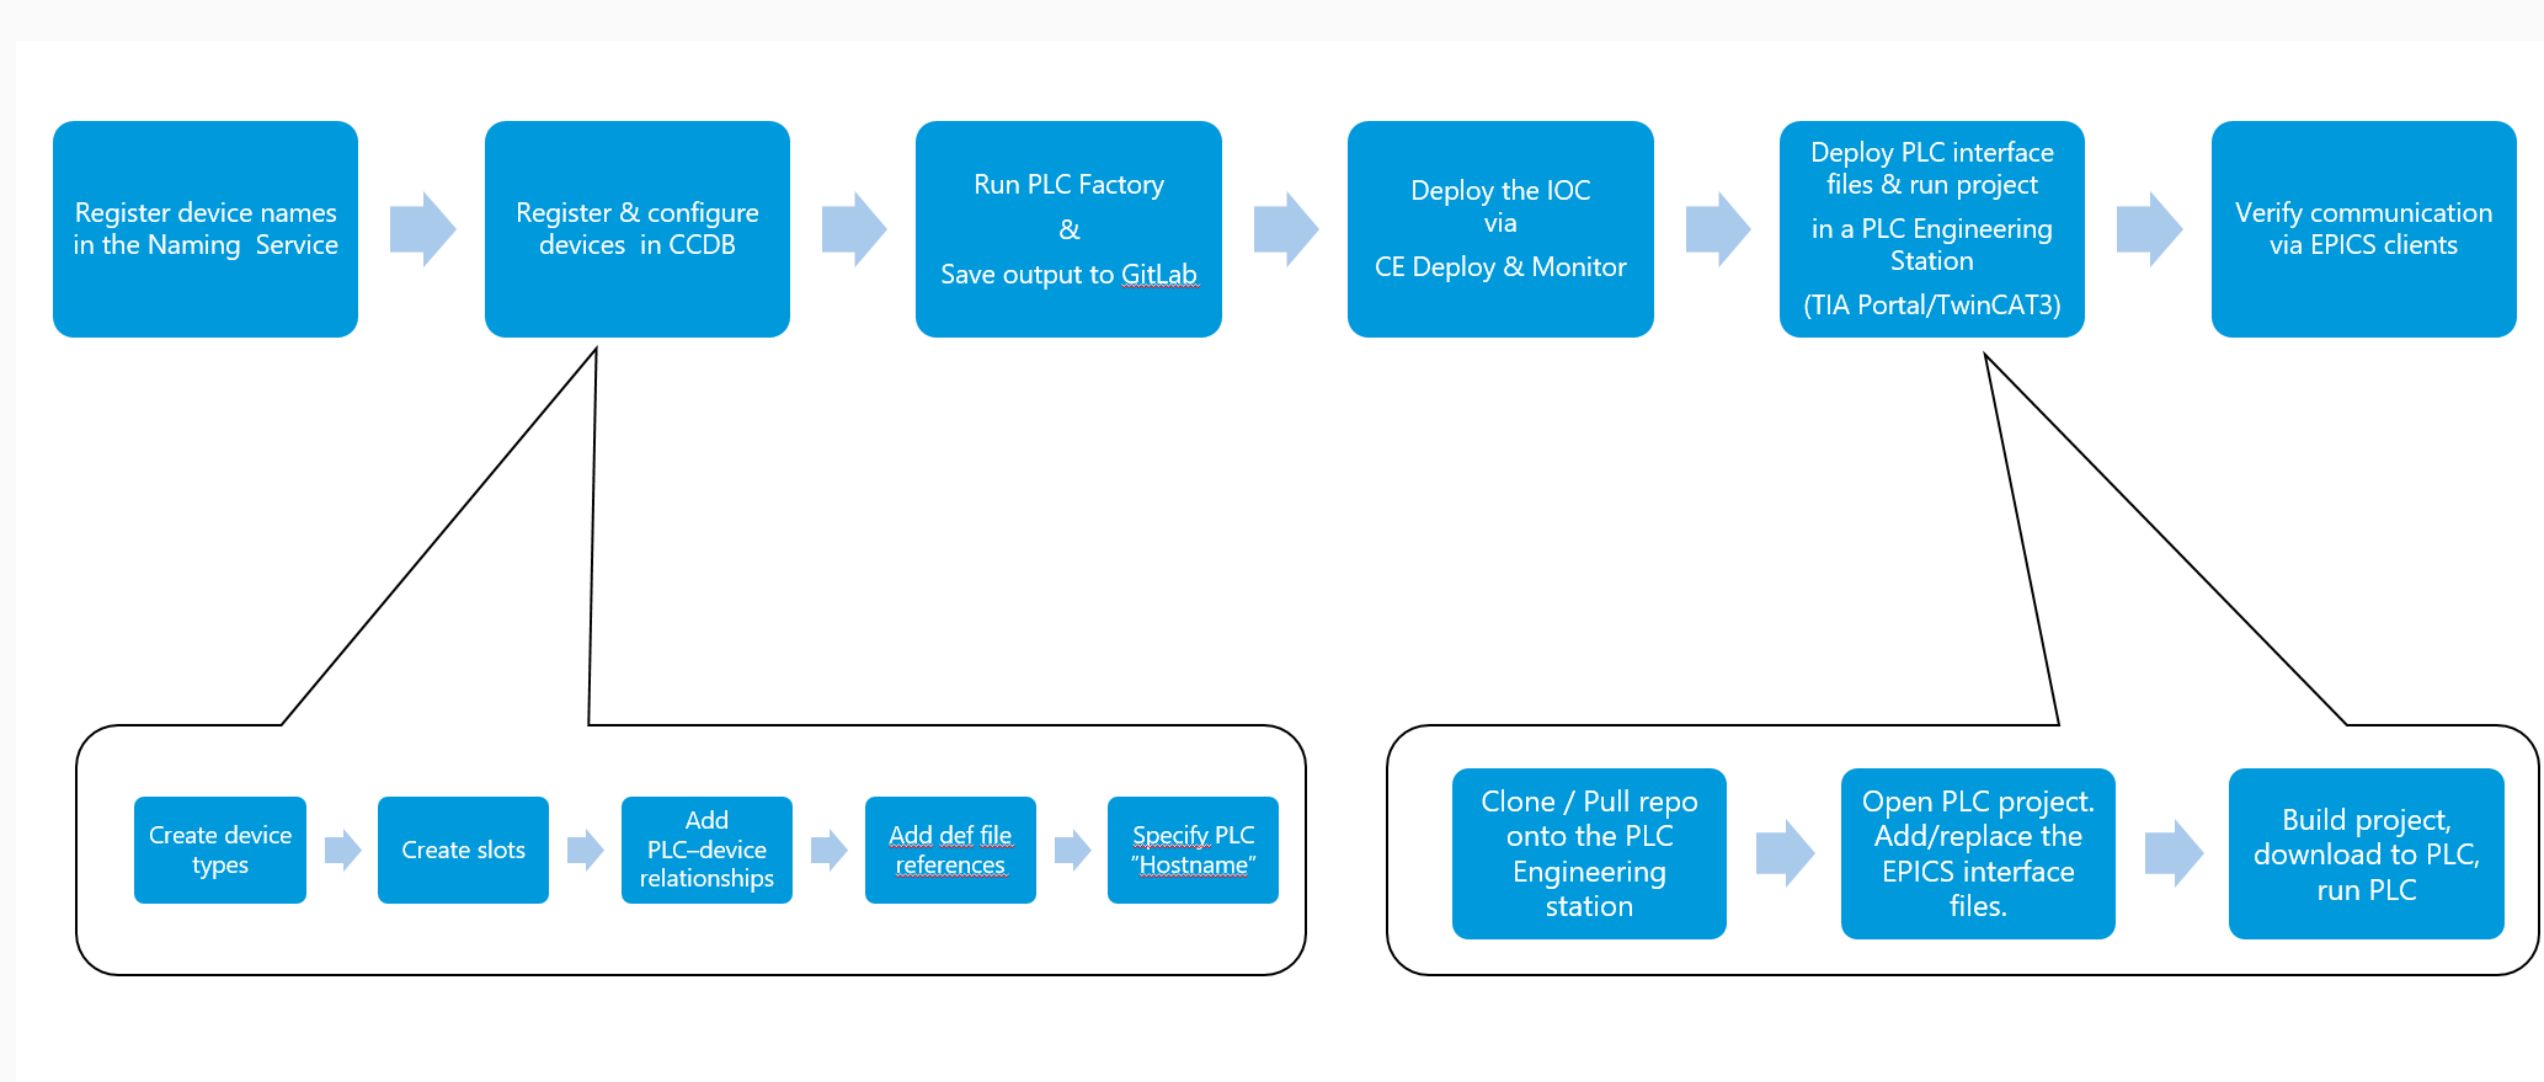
Register device names in the Naming Service

Register & configure devices in CCDB

Run PLC Factory
&
Save output to GitLab

Deploy the IOC via
CE Deploy & Monitor

Deploy PLC interface files & run project
in a PLC Engineering Station
(TIA Portal/TwinCAT3)

Verify communication via EPICS clients

Create device types

Create slots

Add PLC–device relationships

Add def file references

Specify PLC "Hostname"

Clone / Pull repo onto the PLC Engineering station

Open PLC project. Add/replace the EPICS interface files.

Build project, download to PLC, run PLC